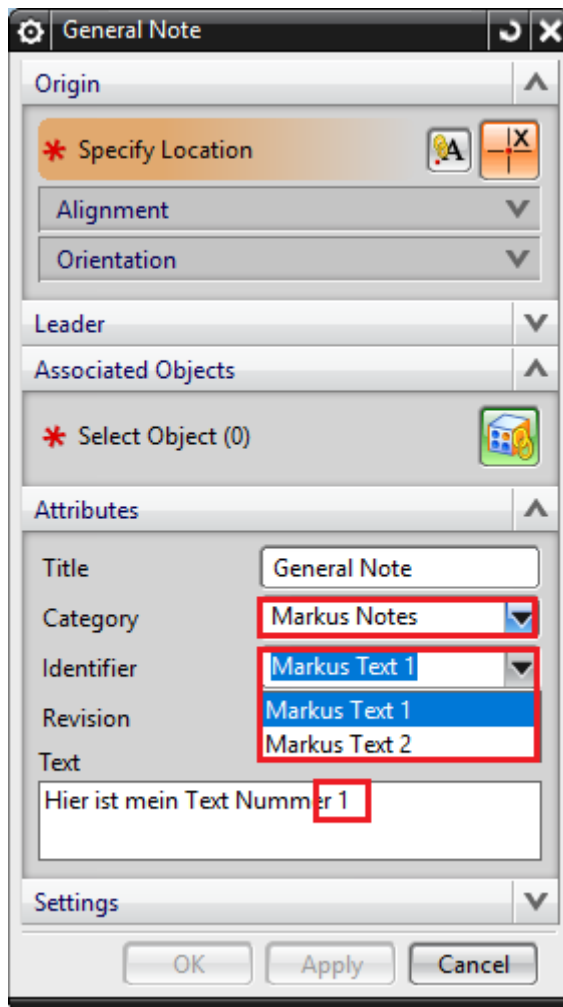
General Note

Origin

* Specify Location

Alignment

Orientation

Leader

Associated Objects

* Select Object (0)

Attributes

Title General Note

Category Markus Notes

Identifier Markus Text 1

Revision

Markus Text 1

Markus Text 2

Text

Hier ist mein Text Nummer 1

Settings

OK Apply Cancel